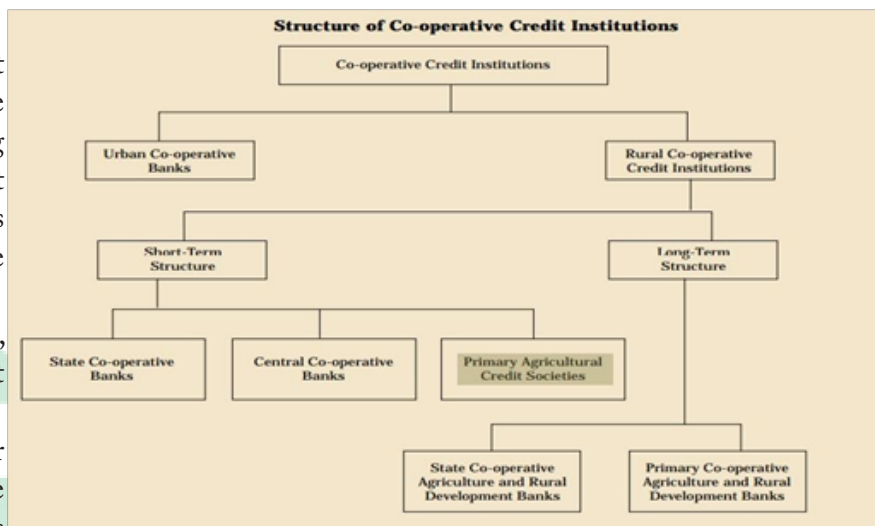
Structure of Co-operative Credit Institutions

Co-operative Credit Institutions

Urban Co-operative Banks

Rural Co-operative Credit Institutions

Short-Term Structure

Long-Term Structure

State Co-operative Banks

Central Co-operative Banks

Primary Agricultural Credit Societies

State Co-operative Agriculture and Rural Development Banks

Primary Co-operative Agriculture and Rural Development Banks